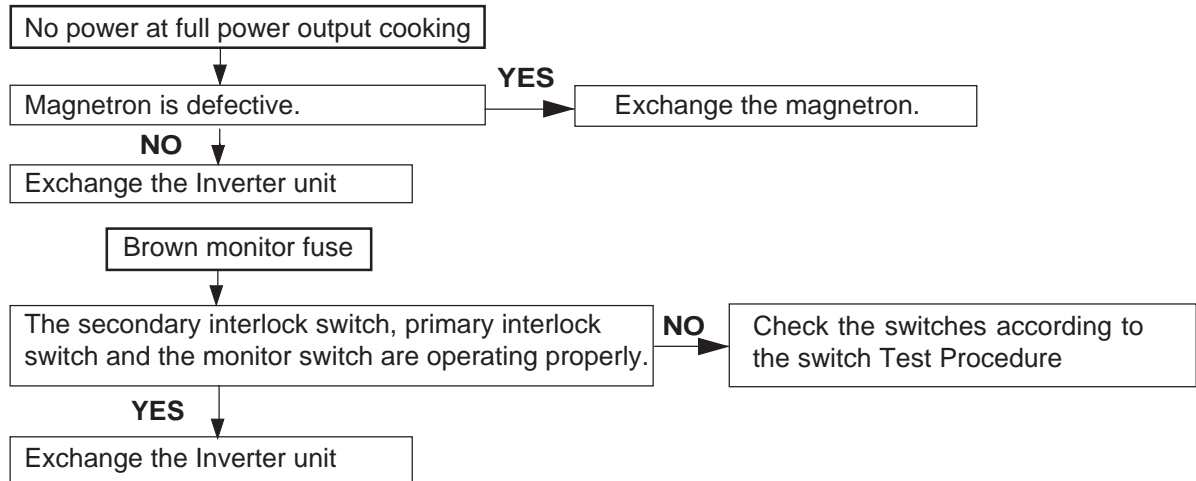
No power at full power output cooking

Magnetron is defective.

YES

Exchange the magnetron.

NO

Exchange the Inverter unit

Brown monitor fuse

The secondary interlock switch, primary interlock switch and the monitor switch are operating properly.

NO

Check the switches according to the switch Test Procedure

YES

Exchange the Inverter unit